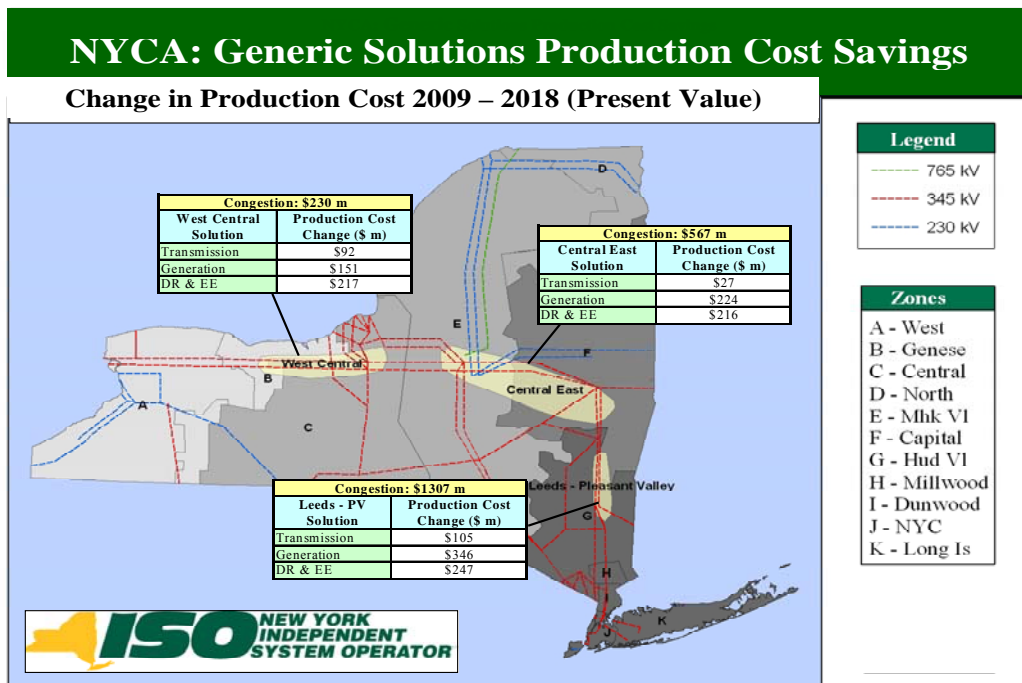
NYCA: Generic Solutions Production Cost Savings

Change in Production Cost 2009 – 2018 (Present Value)

Congestion: $230 m

| West Central Solution | Production Cost Change ($ m) |
|---|---|
| Transmission | $92 |
| Generation | $151 |
| DR & EE | $217 |

Congestion: $567 m

| Central East Solution | Production Cost Change ($ m) |
|---|---|
| Transmission | $27 |
| Generation | $224 |
| DR & EE | $216 |

Congestion: $1307 m

| Leeds - PV Solution | Production Cost Change ($ m) |
|---|---|
| Transmission | $105 |
| Generation | $346 |
| DR & EE | $247 |

D
E
F
West Central
B
A
C
Central East
Leeds - Pleasant Valley
G
H
I
J
K

Legend
765 kV
345 kV
230 kV

Zones
A - West
B - Genese
C - Central
D - North
E - Mhk Vl
F - Capital
G - Hud Vl
H - Millwood
I - Dunwood
J - NYC
K - Long Is

ISO NEW YORK INDEPENDENT SYSTEM OPERATOR